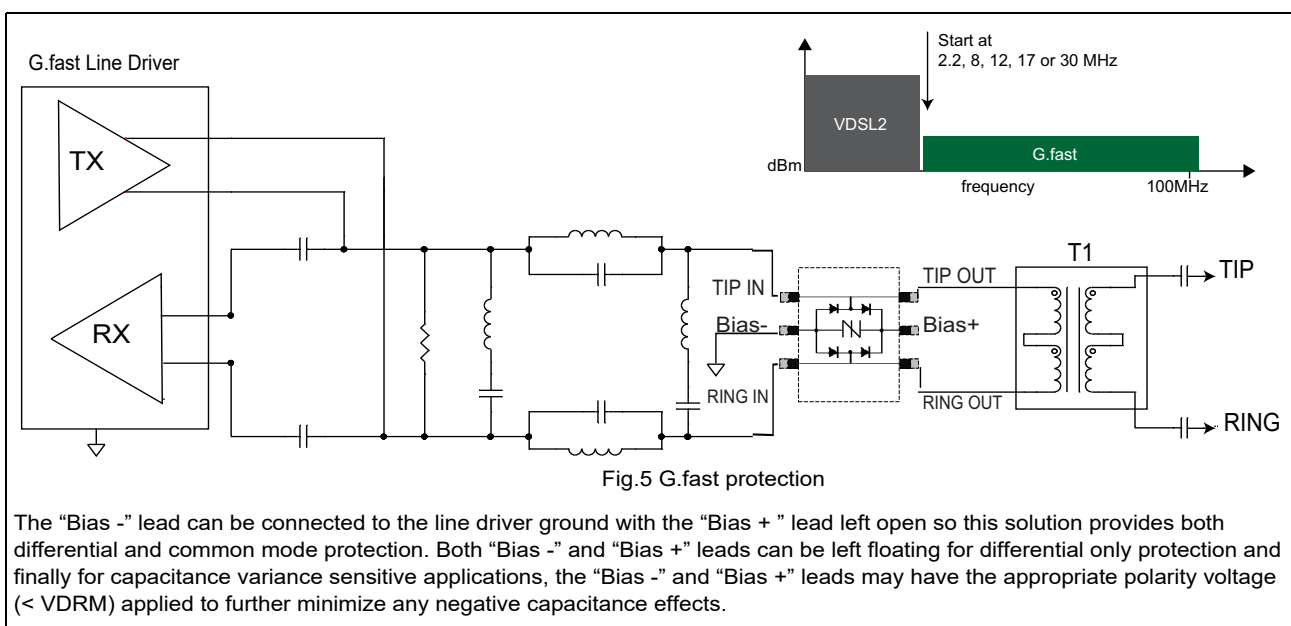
G.fast Line Driver

TX

RX

Start at
2.2, 8, 12, 17 or 30 MHz

VDSL2

G.fast

dBm

frequency

100MHz

T1

TIP IN

TIP OUT

TIP

Bias-

Bias+

RING IN

RING OUT

RING

Fig.5 G.fast protection

The “Bias -” lead can be connected to the line driver ground with the “Bias + ” lead left open so this solution provides both differential and common mode protection. Both “Bias -” and “Bias +” leads can be left floating for differential only protection and finally for capacitance variance sensitive applications, the “Bias -” and “Bias +” leads may have the appropriate polarity voltage (< VDRM) applied to further minimize any negative capacitance effects.